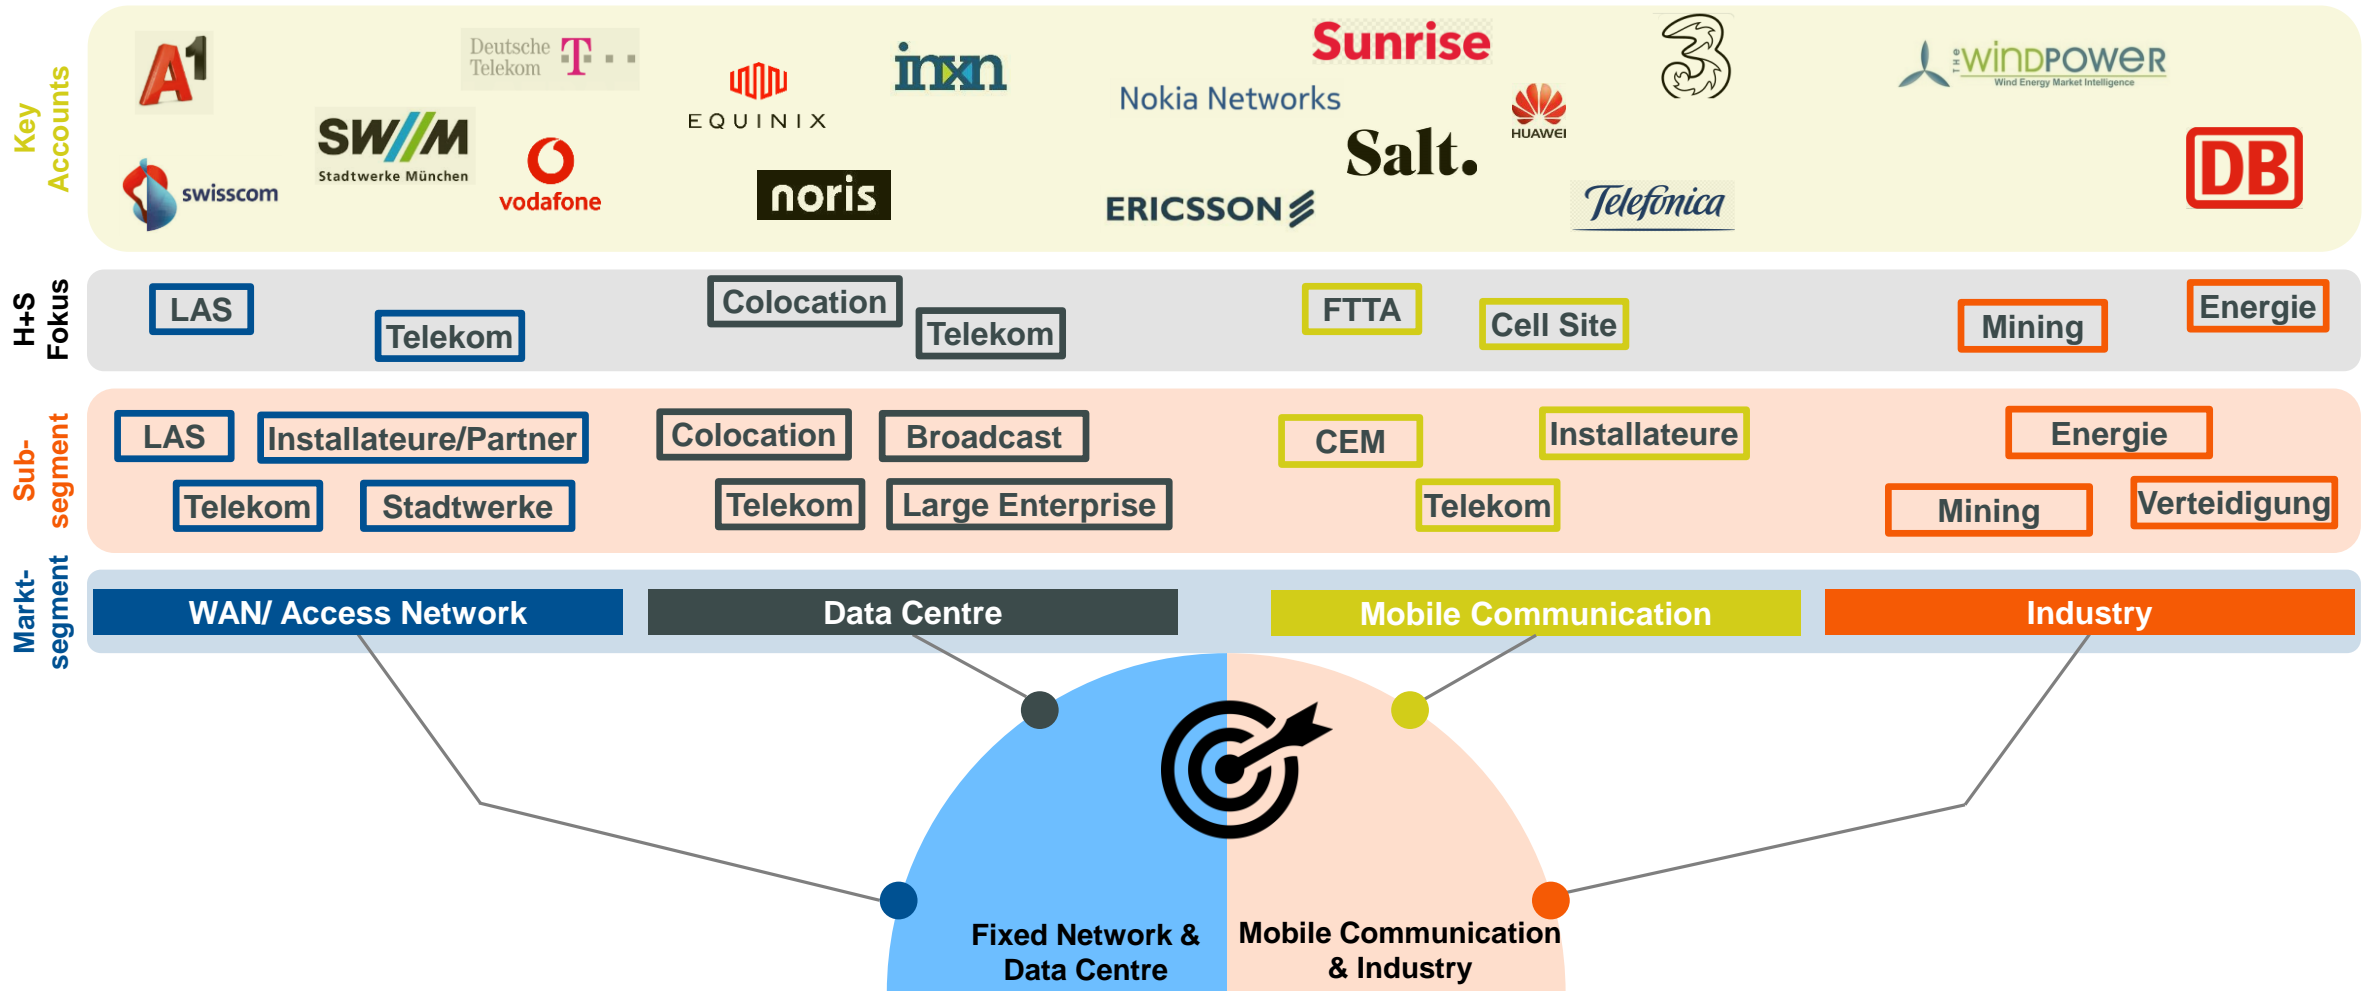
Key Accounts

A1
Deutsche Telekom T
EQUINIX
inxn
Sunrise
Nokia Networks
HUAWEI
3
THE WINDPOWER Wind Energy Market Intelligence
swisscom
SWM Stadtwerke München
vodafone
noris
Salt.
ERICSSON
Telefonica
DB

H+S Fokus

LAS
Telekom
Colocation
Telekom
FTTA
Cell Site
Mining
Energie

Sub-segment

LAS
Installateure/Partner
Colocation
Broadcast
CEM
Installateure
Energie
Telekom
Stadtwerke
Telekom
Large Enterprise
Telekom
Mining
Verteidigung

Markt-segment

WAN/ Access Network
Data Centre
Mobile Communication
Industry

Fixed Network & Data Centre
Mobile Communication & Industry